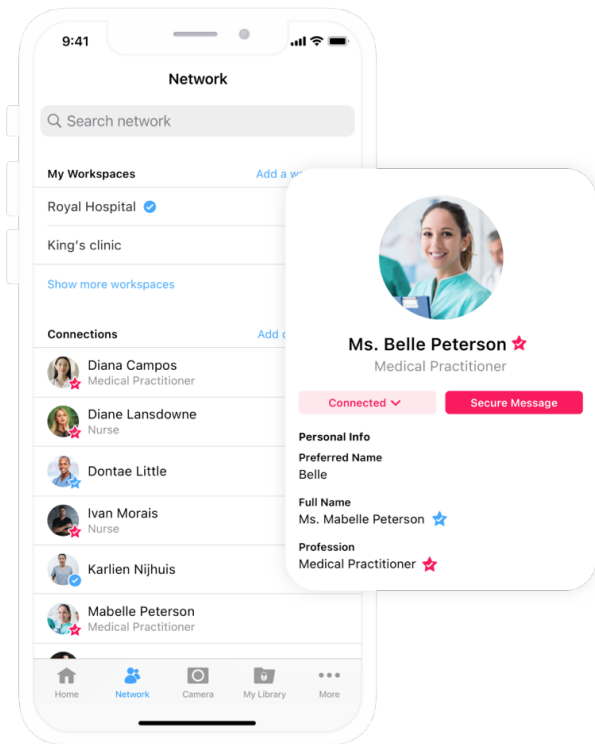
9:41

Network

Search network

My Workspaces

Add a w

Royal Hospital

King's clinic

Show more workspaces

Connections

Add c

Diana Campos
Medical Practitioner

Diane Lansdowne
Nurse

Dontae Little

Ivan Morais
Nurse

Karlien Nijhuis

Mabelle Peterson
Medical Practitioner

Home

Network

Camera

My Library

More

Ms. Belle Peterson

Medical Practitioner

Connected

Secure Message

Personal Info

Preferred Name
Belle

Full Name
Ms. Mabelle Peterson

Profession
Medical Practitioner